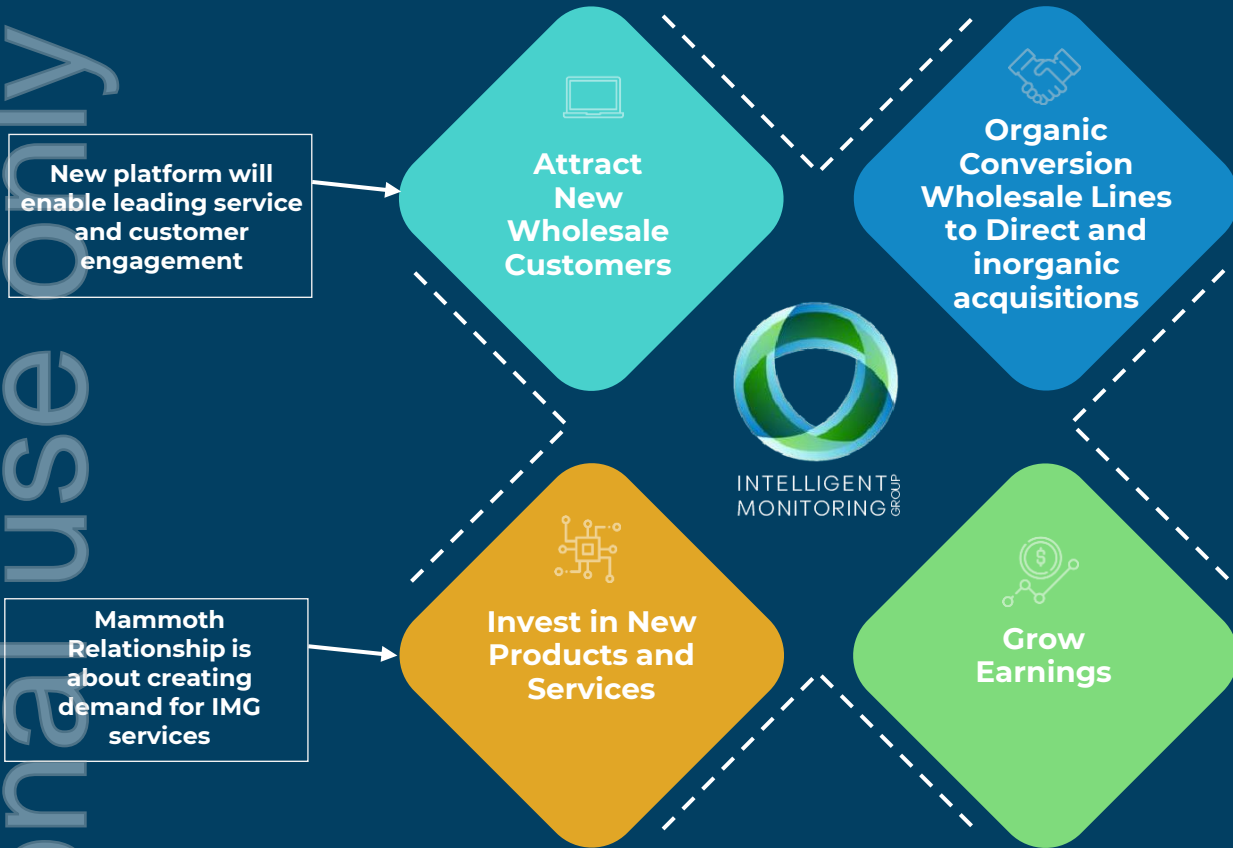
onal use only

New platform will enable leading service and customer engagement

Attract New Wholesale Customers

Organic Conversion Wholesale Lines to Direct and inorganic acquisitions

INTELLIGENT MONITORING GROUP

Mammoth Relationship is about creating demand for IMG services

Invest in New Products and Services

Grow Earnings